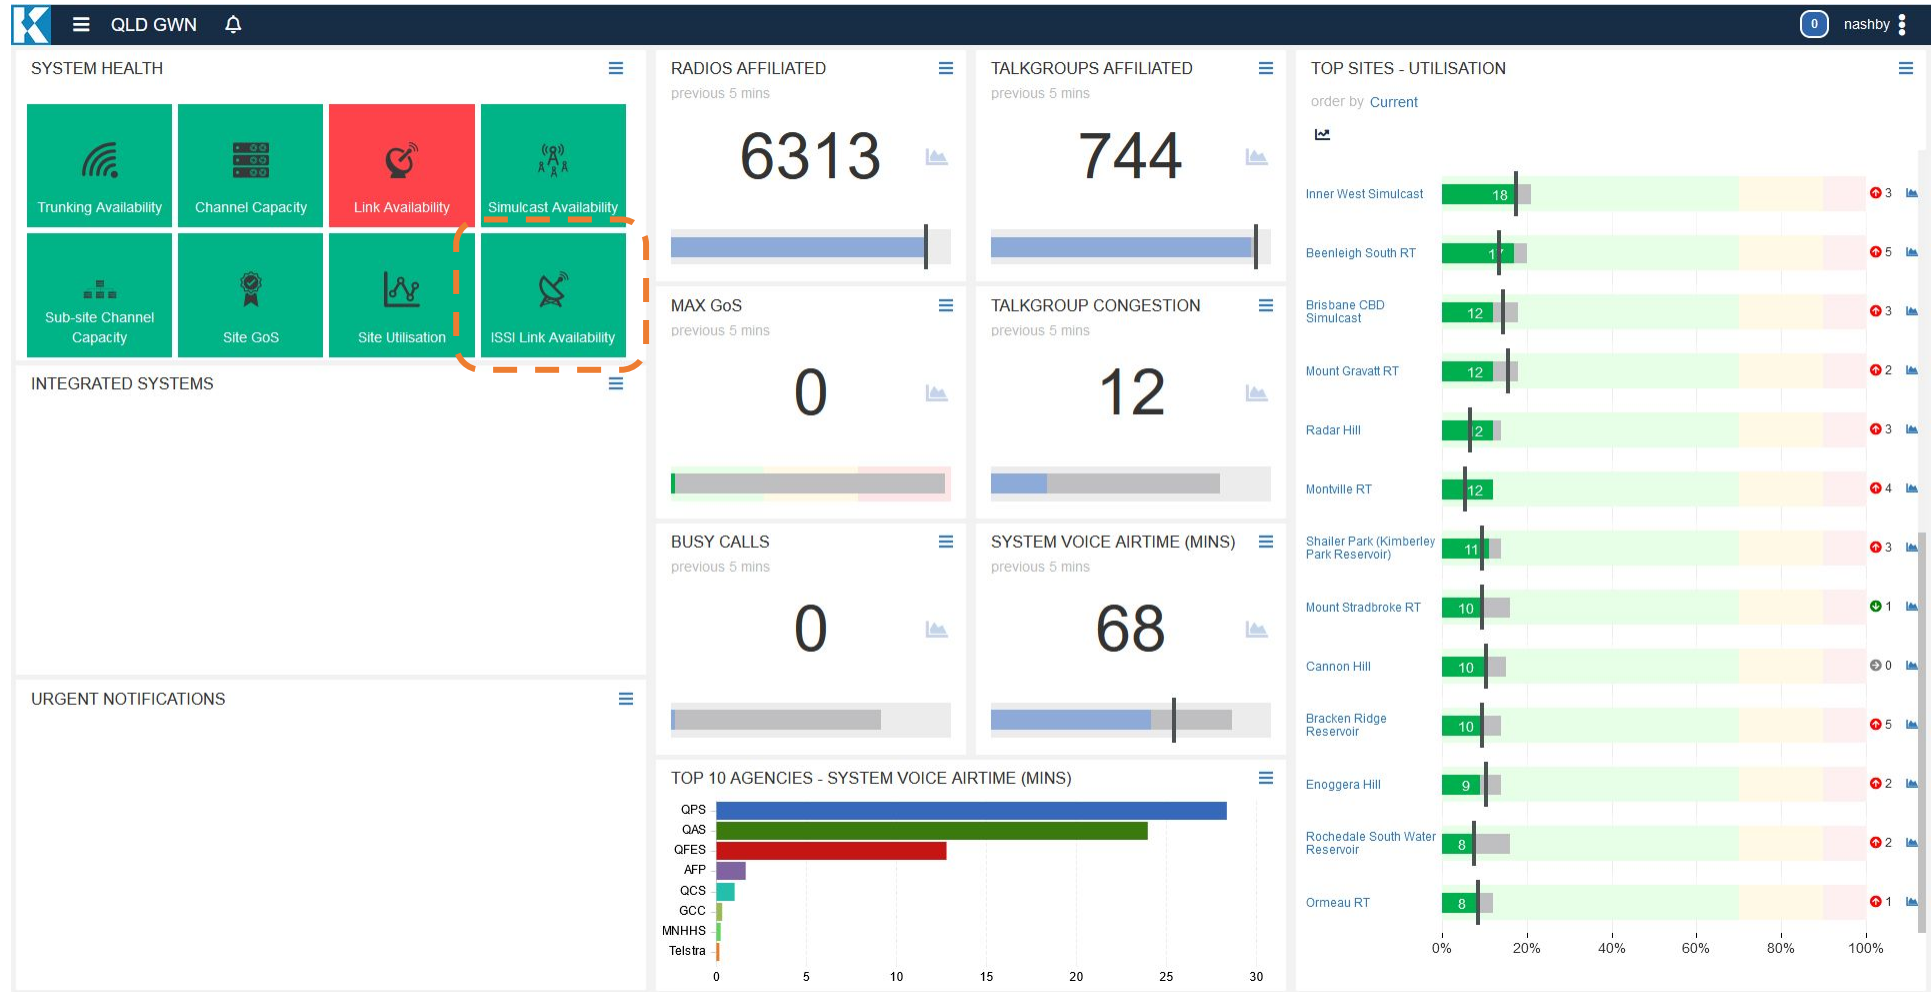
QLD GWN

0 nashby

SYSTEM HEALTH

Trunking Availability
Channel Capacity
Link Availability
Simulcast Availability
Sub-site Channel Capacity
Site GoS
Site Utilisation
ISSI Link Availability

INTEGRATED SYSTEMS

URGENT NOTIFICATIONS

RADIOS AFFILIATED
previous 5 mins
6313

TALKGROUPS AFFILIATED
previous 5 mins
744

MAX GoS
previous 5 mins
0

TALKGROUP CONGESTION
previous 5 mins
12

BUSY CALLS
previous 5 mins
0

SYSTEM VOICE AIRTIME (MINS)
previous 5 mins
68

TOP 10 AGENCIES - SYSTEM VOICE AIRTIME (MINS)

QPS
QAS
QFES
AFP
QCS
GCC
MNHHS
Telstra

0 5 10 15 20 25 30

TOP SITES - UTILISATION

order by Current

| Site | Value | |
|---|---|---|
| Inner West Simulcast | 18 | 3 |
| Beenleigh South RT | 1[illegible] | 5 |
| Brisbane CBD Simulcast | 12 | 3 |
| Mount Gravatt RT | 12 | 2 |
| Radar Hill | 12 | 3 |
| Montville RT | 12 | 4 |
| Shailer Park (Kimberley Park Reservoir) | 11 | 3 |
| Mount Stradbroke RT | 10 | 1 |
| Cannon Hill | 10 | 0 |
| Bracken Ridge Reservoir | 10 | 5 |
| Enoggera Hill | 9 | 2 |
| Rochedale South Water Reservoir | 8 | 2 |
| Ormeau RT | 8 | 1 |

0% 20% 40% 60% 80% 100%